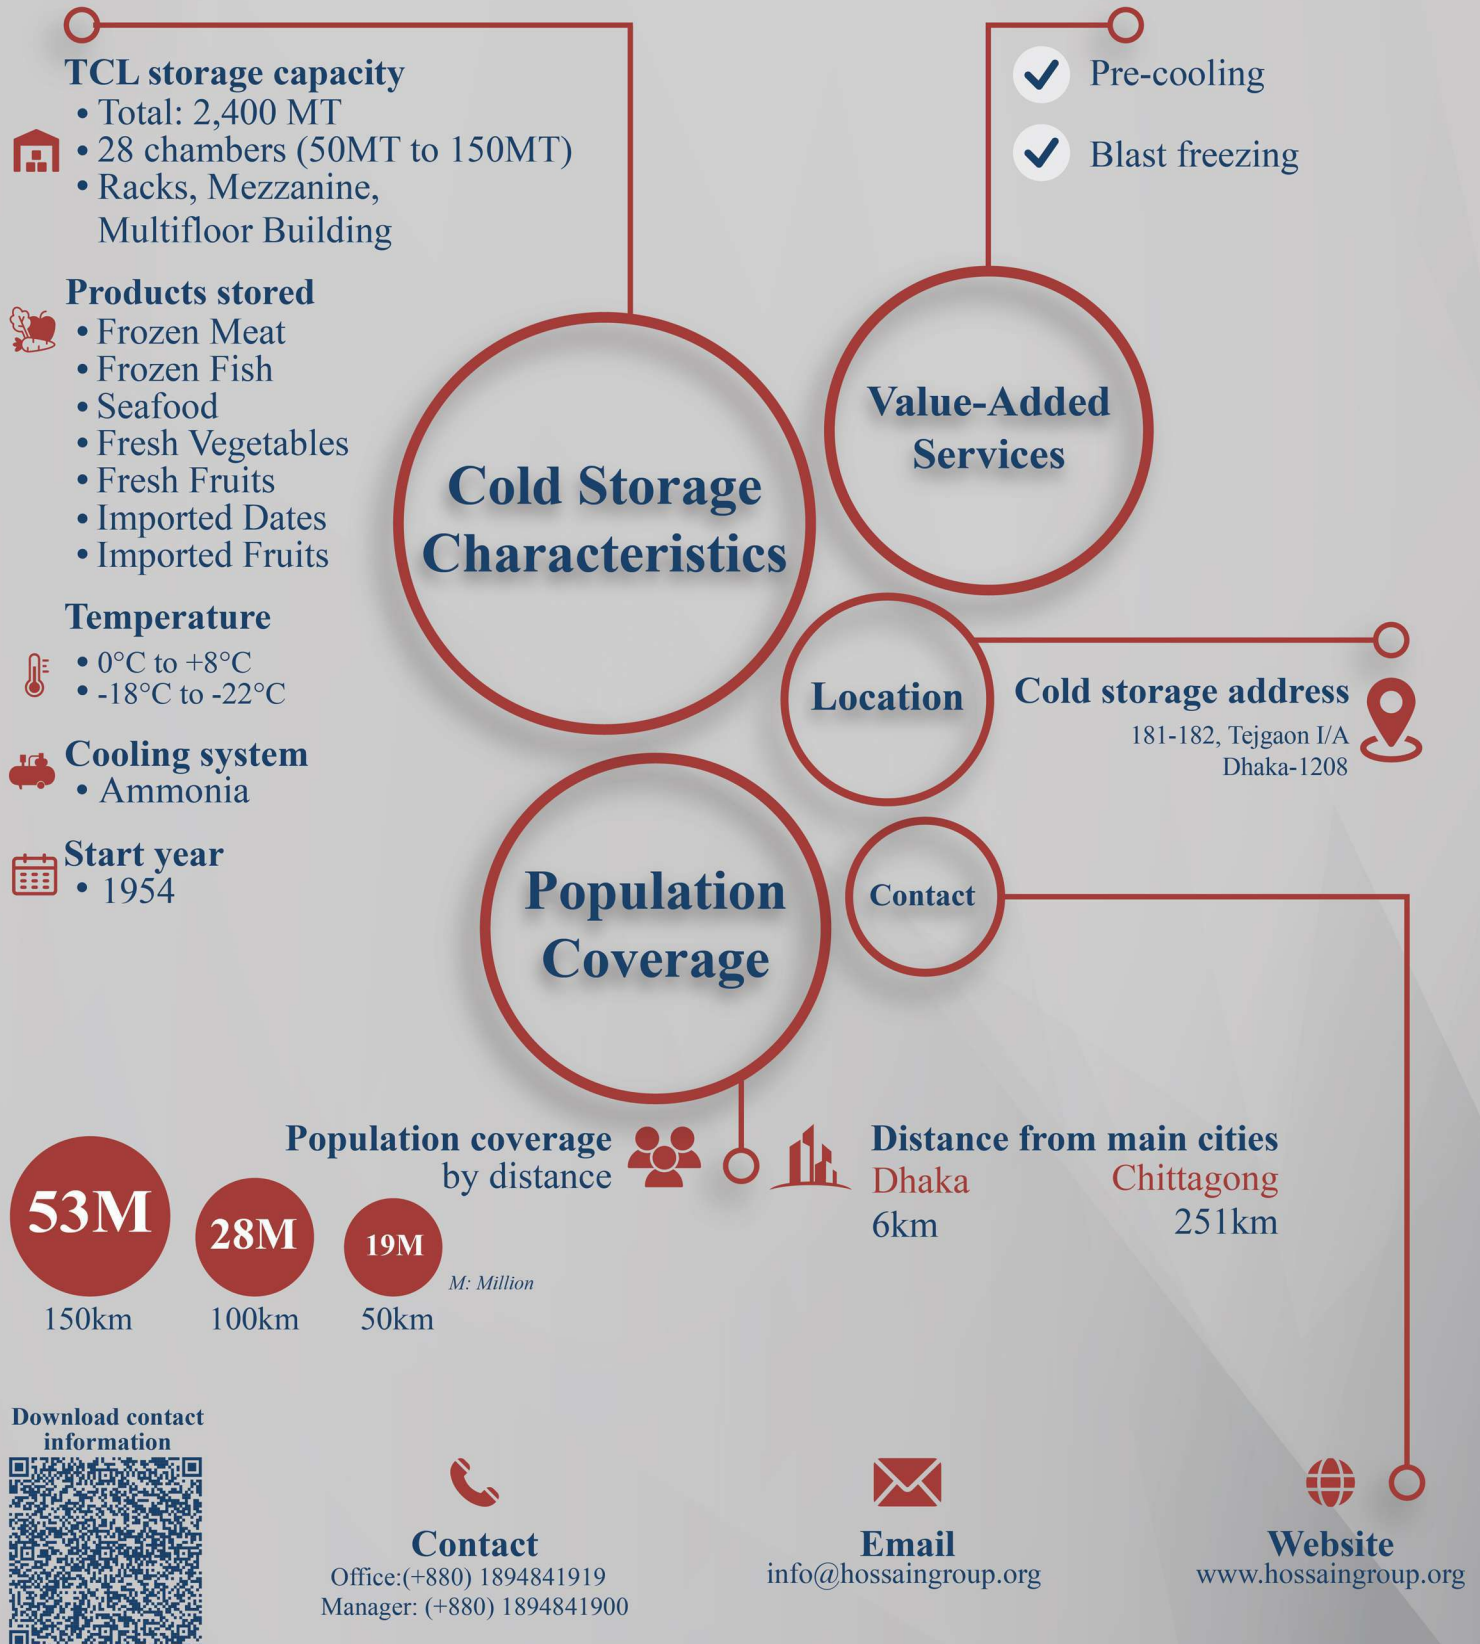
TCL storage capacity
• Total: 2,400 MT
• 28 chambers (50MT to 150MT)
• Racks, Mezzanine, Multifloor Building

Products stored
• Frozen Meat
• Frozen Fish
• Seafood
• Fresh Vegetables
• Fresh Fruits
• Imported Dates
• Imported Fruits

Temperature
• 0°C to +8°C
• -18°C to -22°C

Cooling system
• Ammonia

Start year
• 1954

Pre-cooling

Blast freezing

Value-Added Services

Cold Storage Characteristics

Location

Cold storage address
181-182, Tejgaon I/A
Dhaka-1208

Population Coverage

Contact

Population coverage by distance

53M
150km

28M
100km

19M
50km

M: Million

Distance from main cities
Dhaka
6km
Chittagong
251km

Download contact information

Contact
Office:(+880) 1894841919
Manager: (+880) 1894841900

Email
info@hossaingroup.org

Website
www.hossaingroup.org